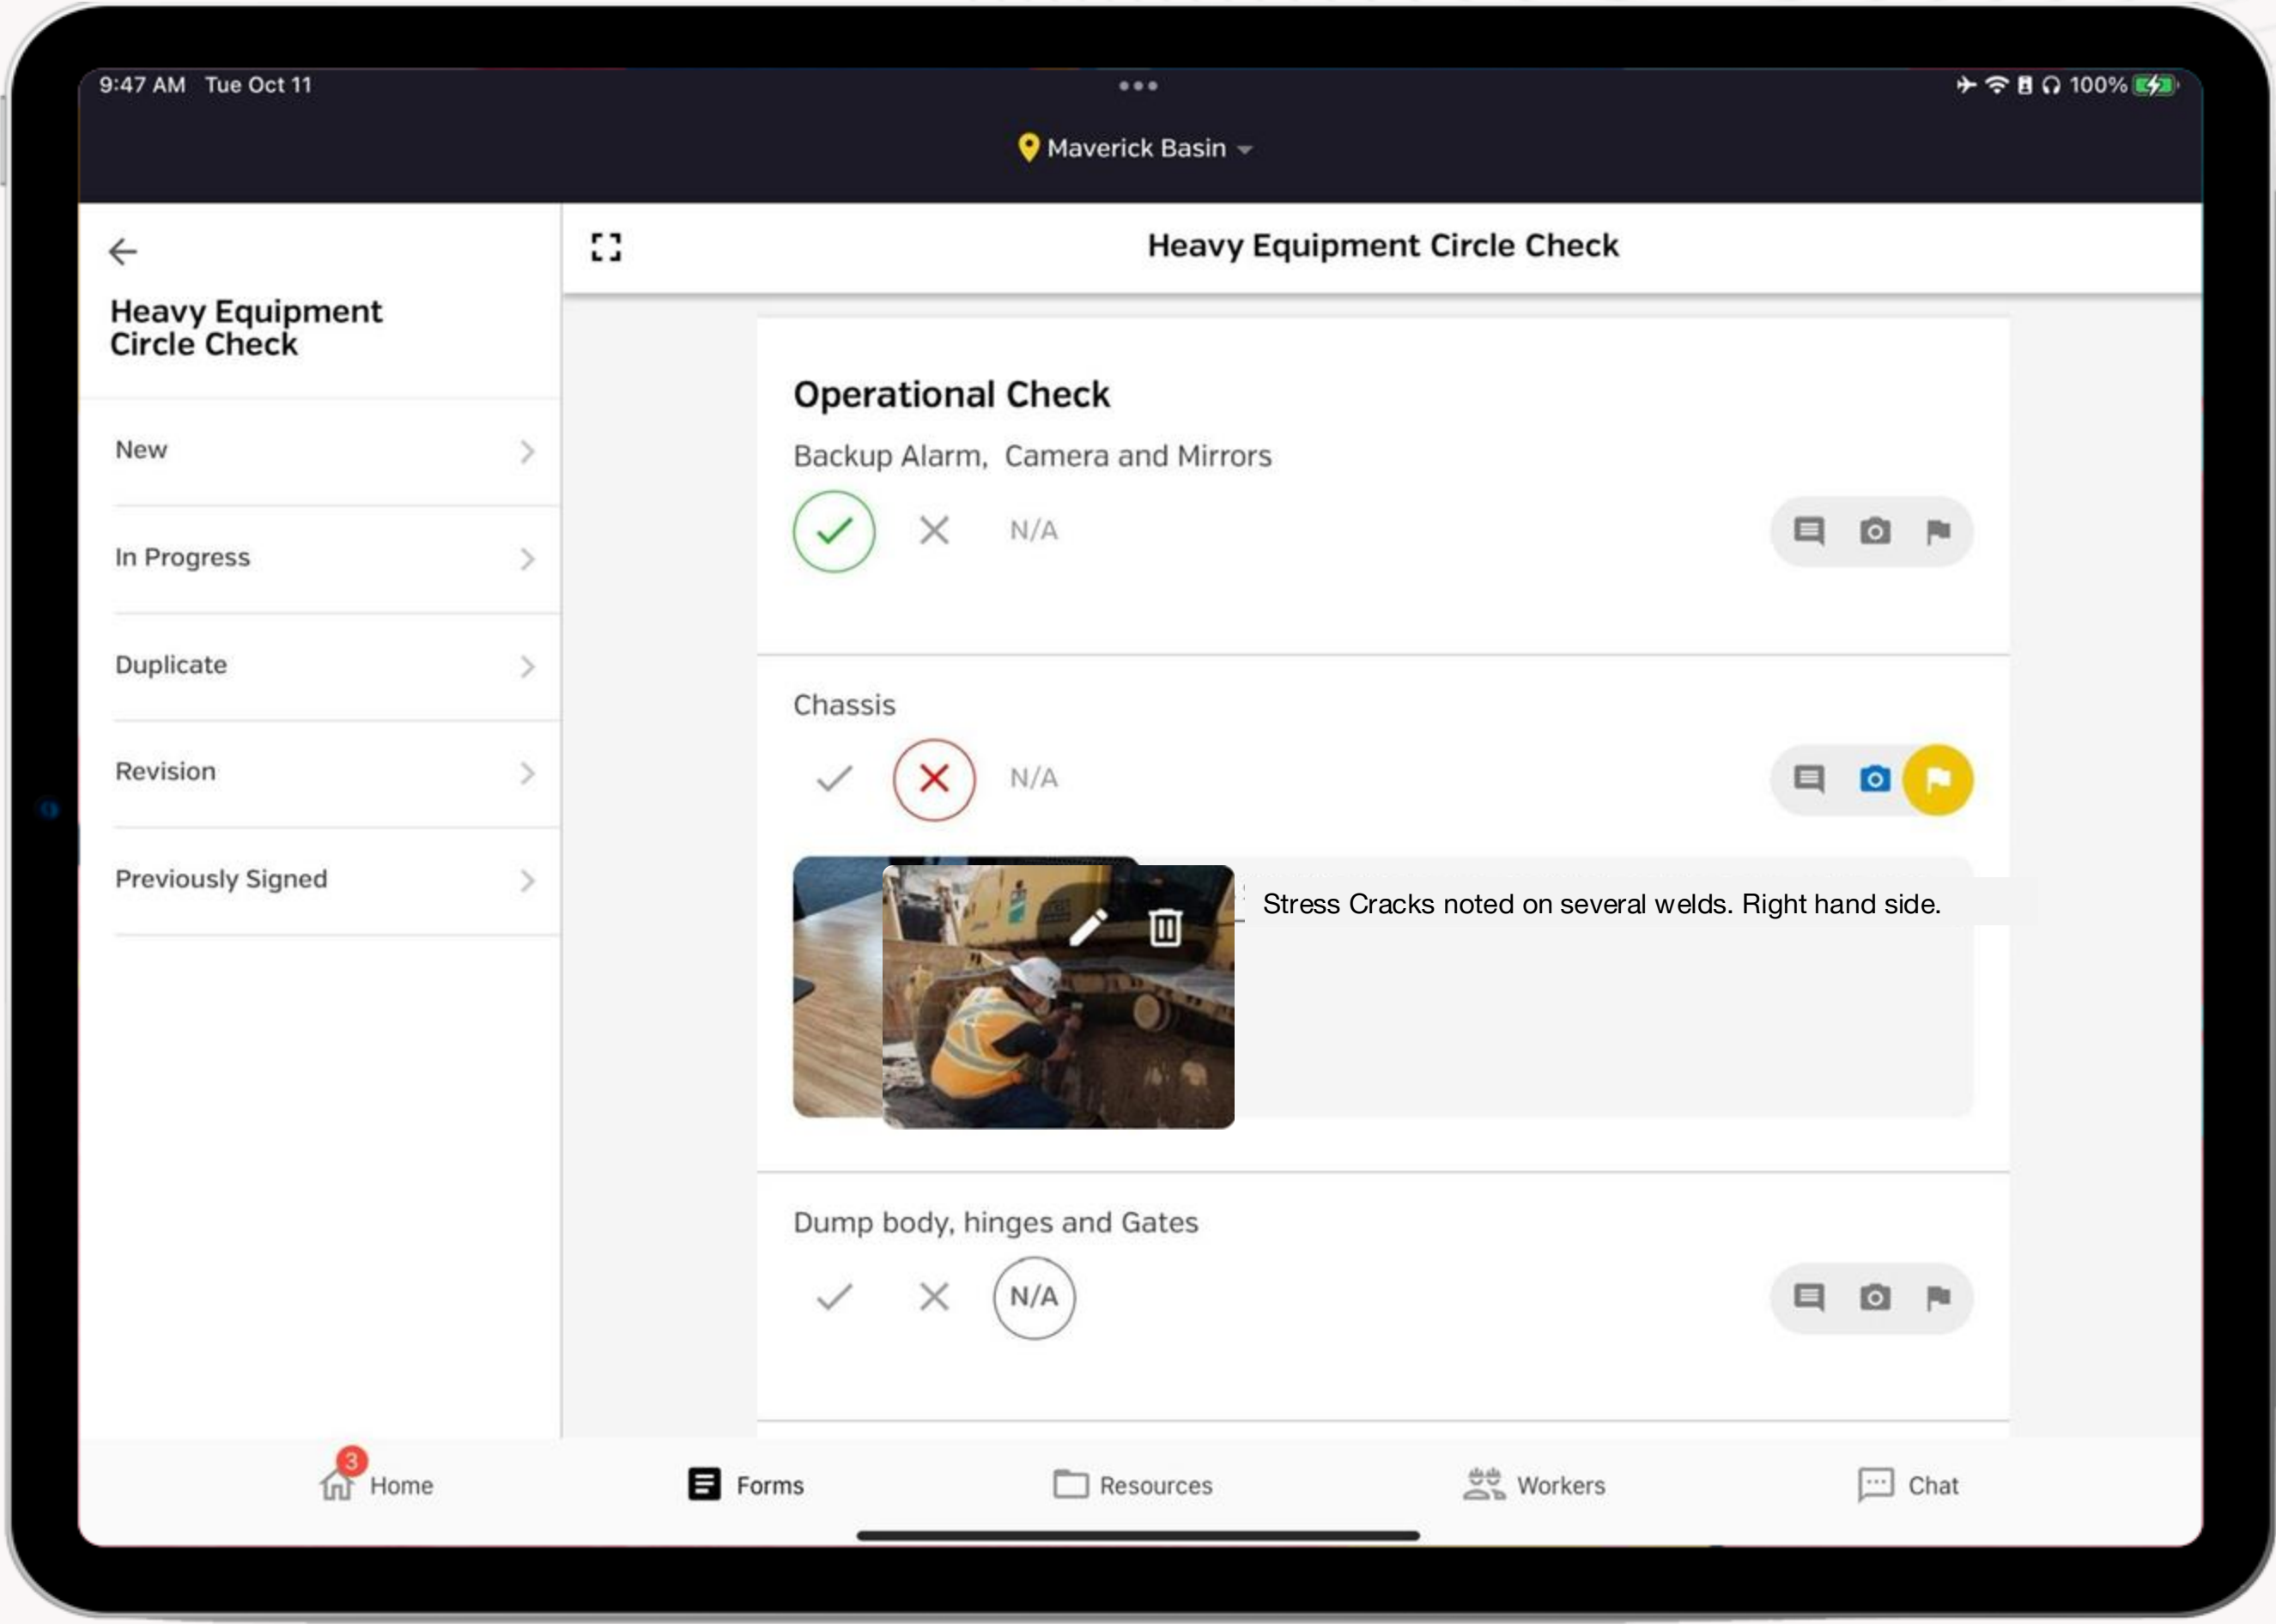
9:47 AM Tue Oct 11

100%

Maverick Basin

Heavy Equipment Circle Check

New

In Progress

Duplicate

Revision

Previously Signed

Heavy Equipment Circle Check

Operational Check

Backup Alarm, Camera and Mirrors

N/A

Chassis

N/A

Stress Cracks noted on several welds. Right hand side.

Dump body, hinges and Gates

N/A

3

Home

Forms

Resources

Workers

Chat